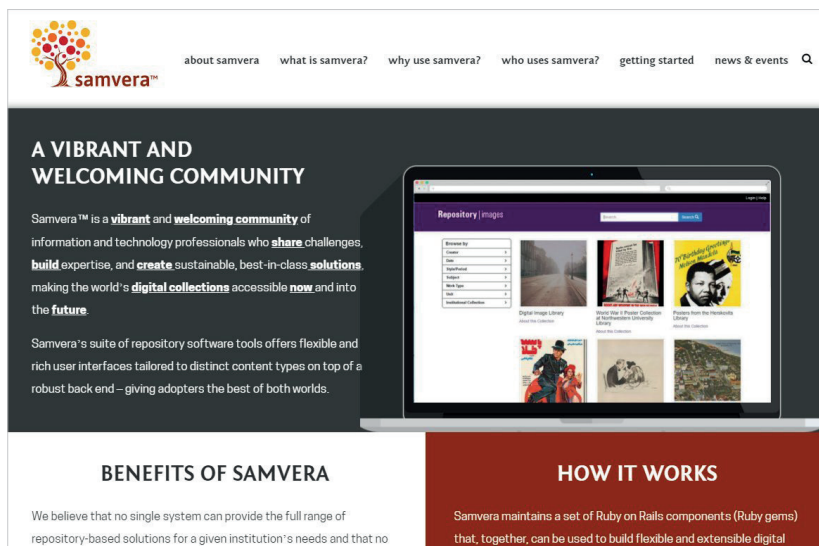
samvera™

about samvera what is samvera? why use samvera? who uses samvera? getting started news & events

A VIBRANT AND WELCOMING COMMUNITY

Samvera™ is a vibrant and welcoming community of information and technology professionals who share challenges, build expertise, and create sustainable, best-in-class solutions, making the world's digital collections accessible now and into the future.

Samvera's suite of repository software tools offers flexible and rich user interfaces tailored to distinct content types on top of a robust back end – giving adopters the best of both worlds.

Repository | images

Search

Browse by
Creator
Date
Style/Period
Subject
Work Type
Unit
Institutional Collection

Digital Image Library
World War II Poster Collection at Northwestern University Library
Posters from the Herskovits Library

BENEFITS OF SAMVERA

We believe that no single system can provide the full range of repository-based solutions for a given institution's needs and that no

HOW IT WORKS

Samvera maintains a set of Ruby on Rails components (Ruby gems) that, together, can be used to build flexible and extensible digital